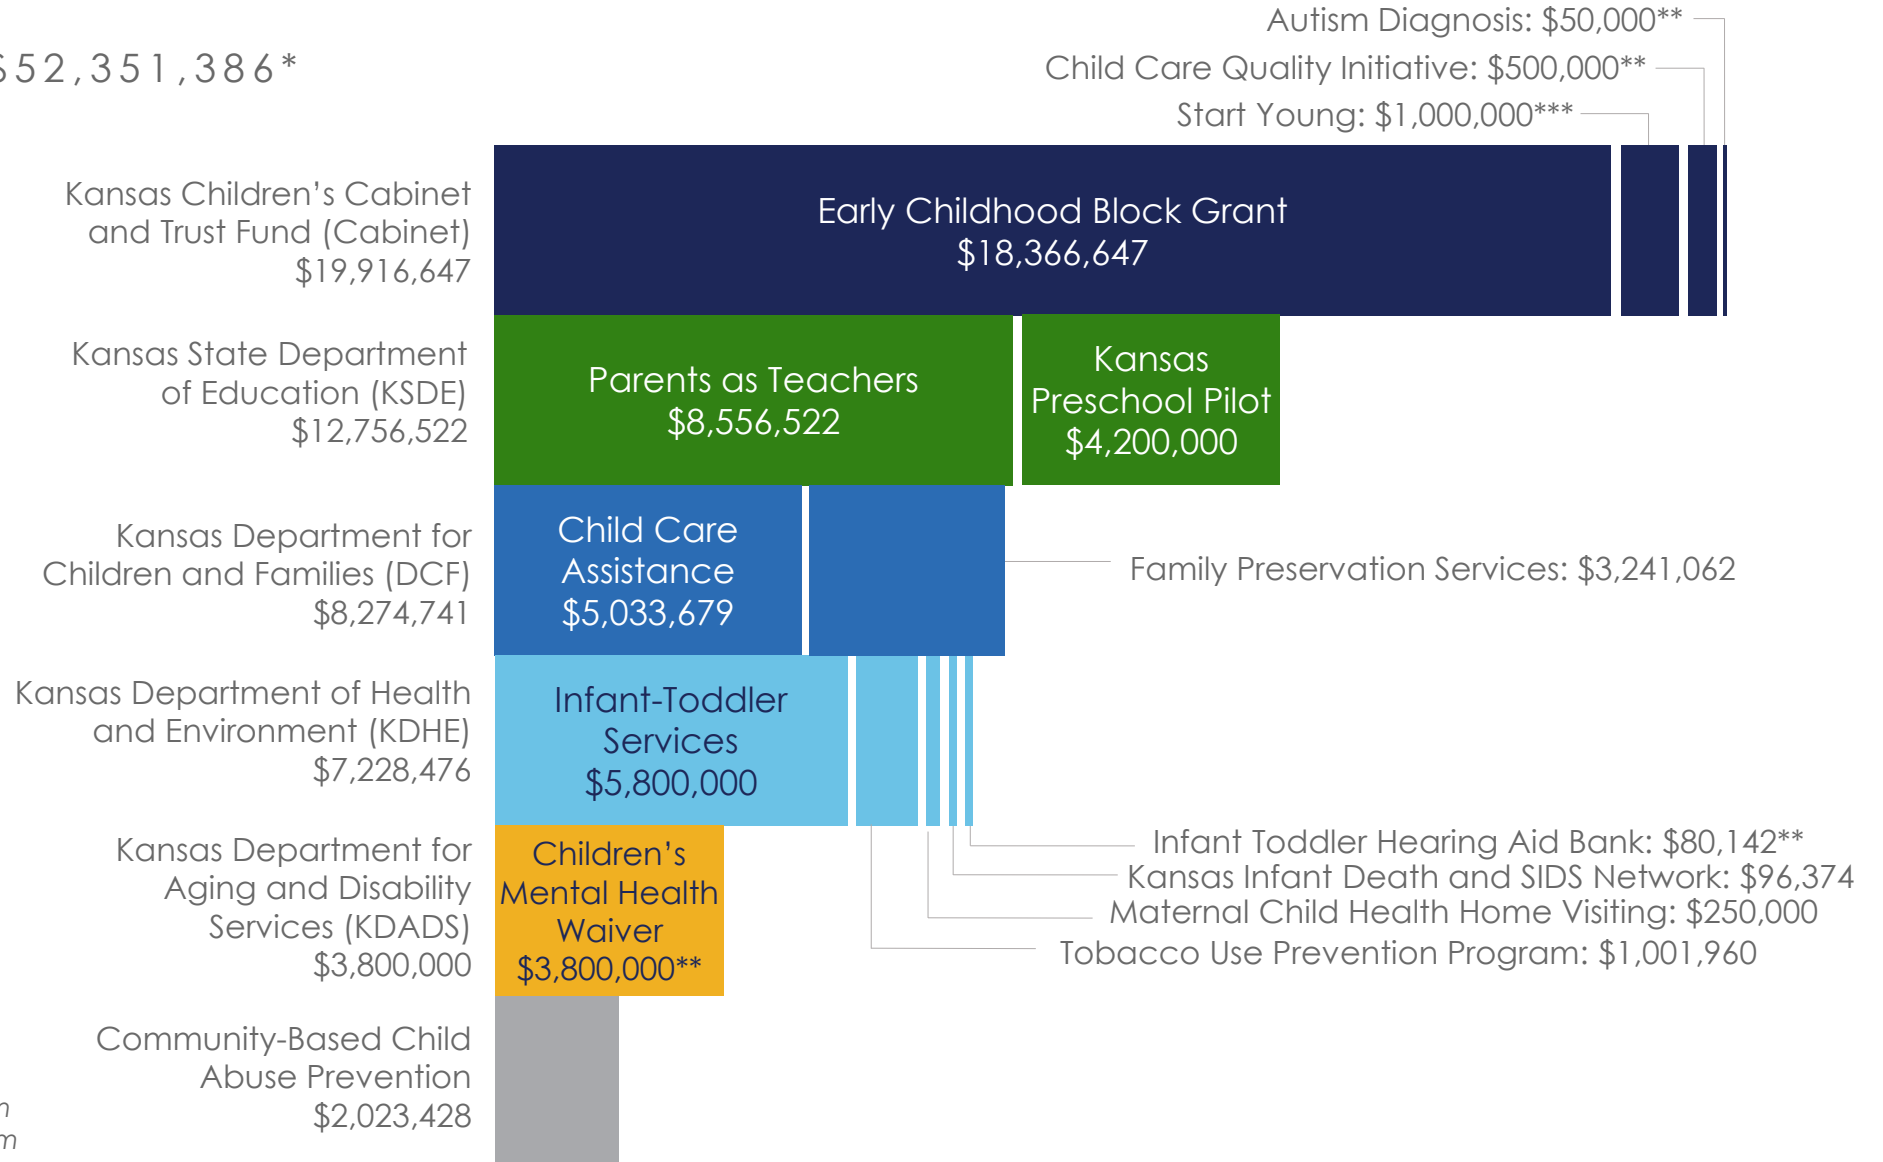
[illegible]52,351,386*

Autism Diagnosis: $50,000**
Child Care Quality Initiative: $500,000**
Start Young: $1,000,000***

Kansas Children's Cabinet and Trust Fund (Cabinet) $19,916,647

Early Childhood Block Grant $18,366,647

Kansas State Department of Education (KSDE) $12,756,522

Parents as Teachers $8,556,522

Kansas Preschool Pilot $4,200,000

Kansas Department for Children and Families (DCF) $8,274,741

Child Care Assistance $5,033,679

Family Preservation Services: $3,241,062

Kansas Department of Health and Environment (KDHE) $7,228,476

Infant-Toddler Services $5,800,000

Infant Toddler Hearing Aid Bank: $80,142**
Kansas Infant Death and SIDS Network: $96,374
Maternal Child Health Home Visiting: $250,000
Tobacco Use Prevention Program: $1,001,960

Kansas Department for Aging and Disability Services (KDADS) $3,800,000

Children's Mental Health Waiver $3,800,000**

Community-Based Child Abuse Prevention $2,023,428

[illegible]
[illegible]